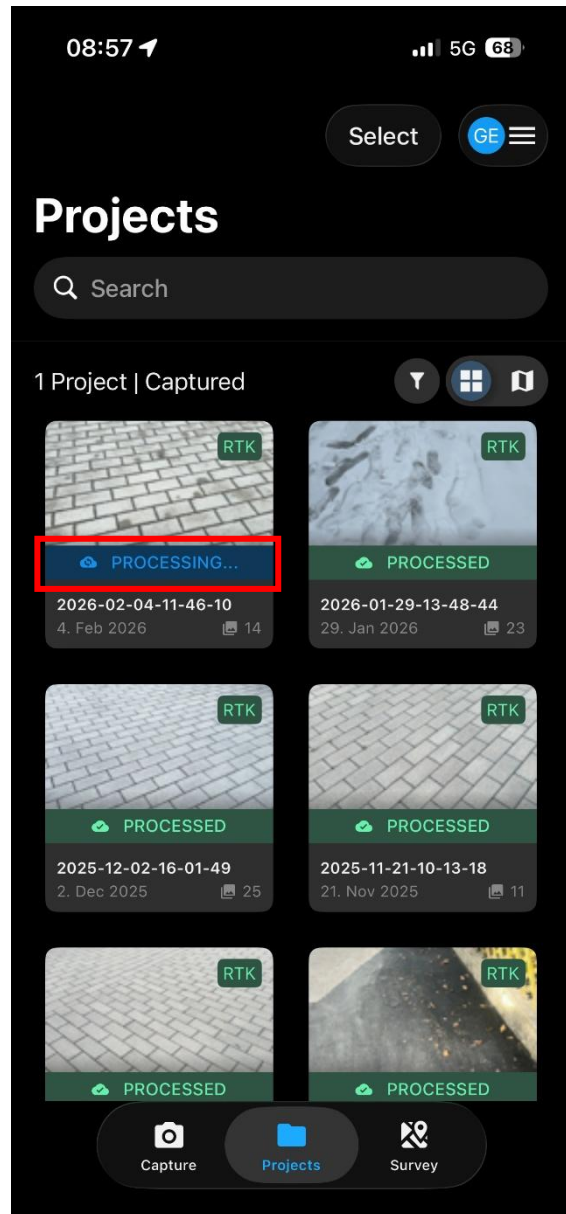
08:57

5G 68

Select

GE

Projects

Search

1 Project | Captured

RTK

PROCESSING...

2026-02-04-11-46-10

4. Feb 2026

14

RTK

PROCESSED

2026-01-29-13-48-44

29. Jan 2026

23

RTK

PROCESSED

2025-12-02-16-01-49

2. Dec 2025

25

RTK

PROCESSED

2025-11-21-10-13-18

21. Nov 2025

11

RTK

PROCESSED

RTK

PROCESSED

Capture

Projects

Survey